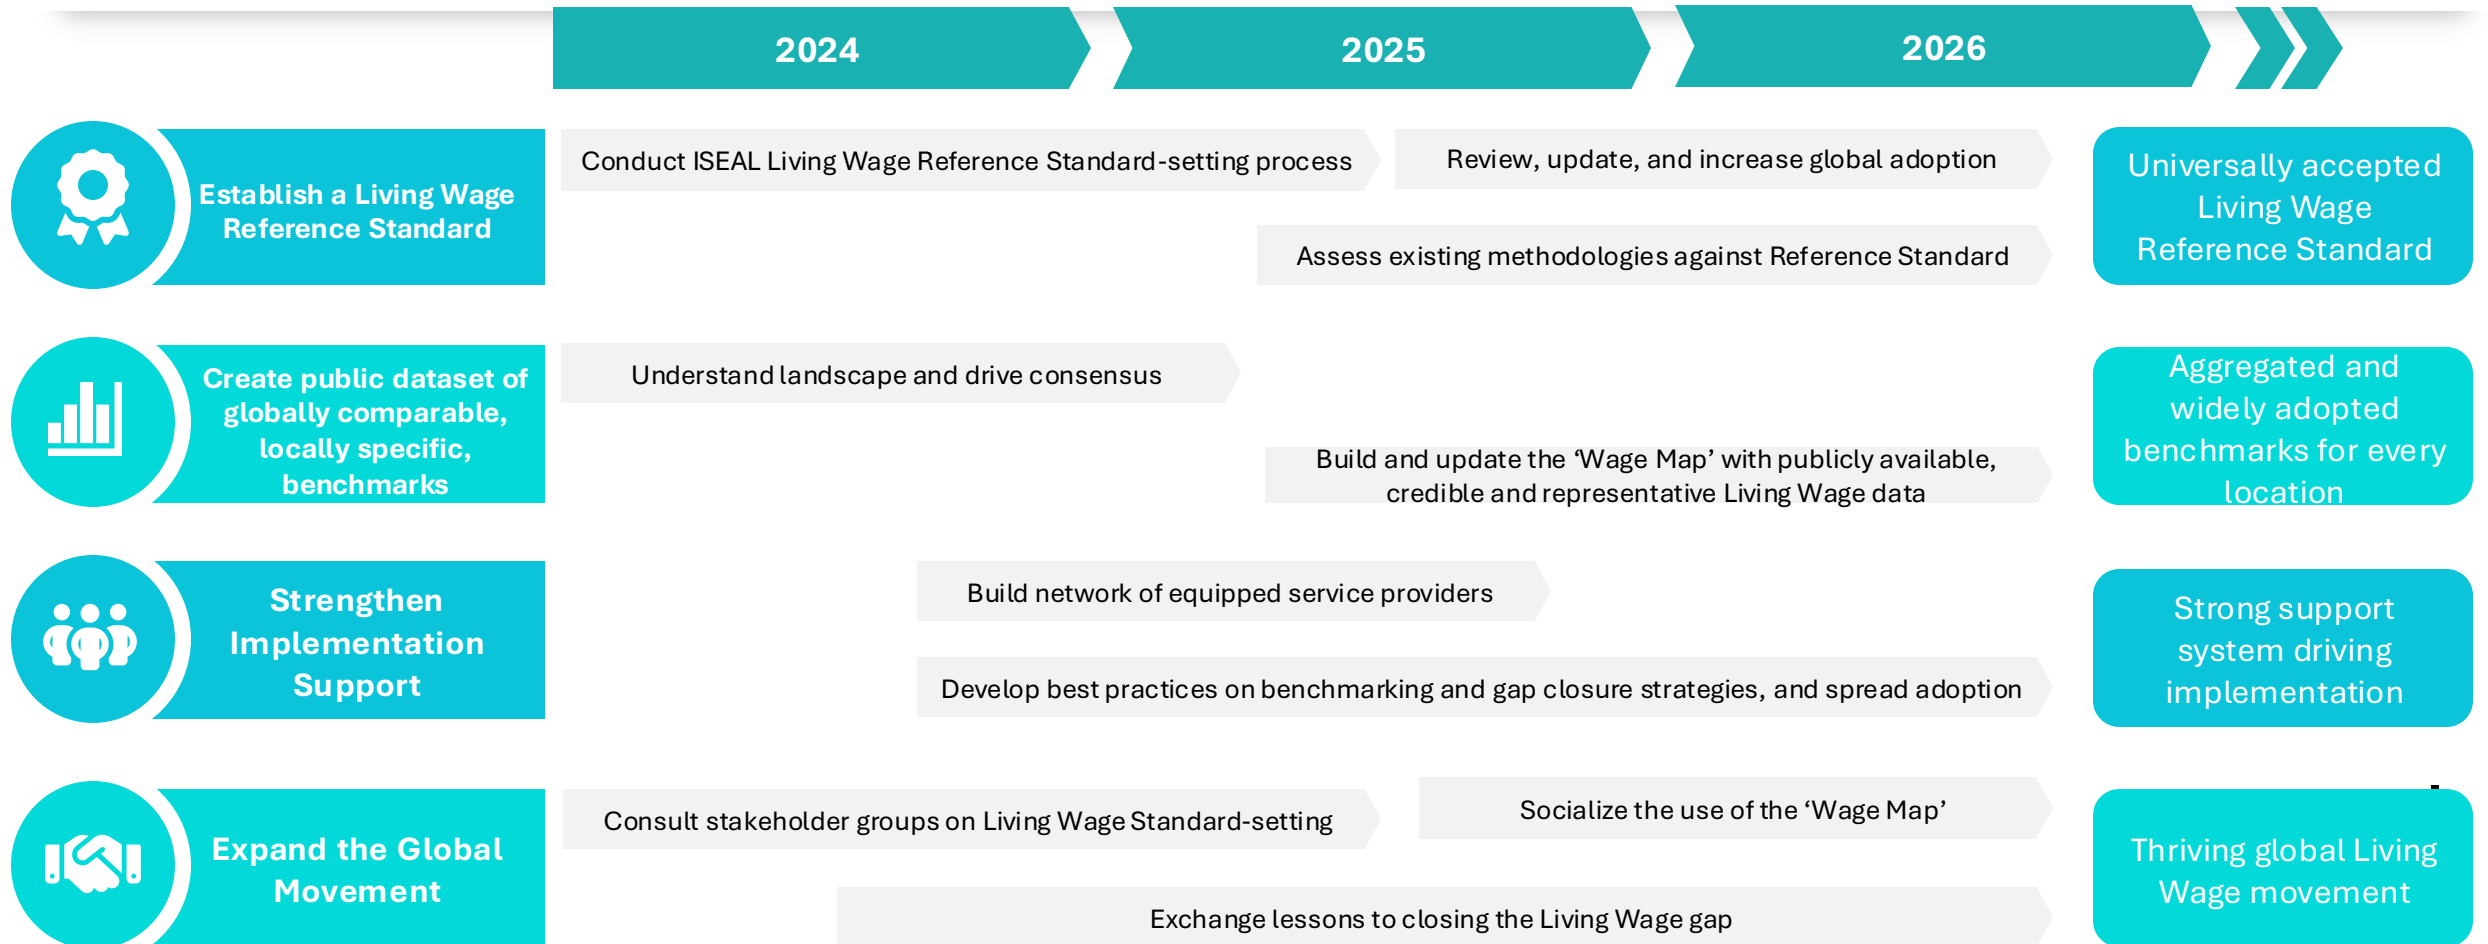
2024

2025

2026

Establish a Living Wage Reference Standard

Conduct ISEAL Living Wage Reference Standard-setting process

Review, update, and increase global adoption

Assess existing methodologies against Reference Standard

Universally accepted Living Wage Reference Standard

Create public dataset of globally comparable, locally specific, benchmarks

Understand landscape and drive consensus

Build and update the 'Wage Map' with publicly available, credible and representative Living Wage data

Aggregated and widely adopted benchmarks for every location

Strengthen Implementation Support

Build network of equipped service providers

Develop best practices on benchmarking and gap closure strategies, and spread adoption

Strong support system driving implementation

Expand the Global Movement

Consult stakeholder groups on Living Wage Standard-setting

Socialize the use of the 'Wage Map'

Exchange lessons to closing the Living Wage gap

Thriving global Living Wage movement